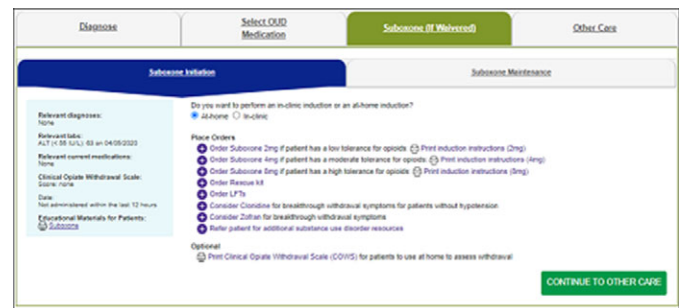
Diagnose | Select OUD Medication | Suboxone (If Waivered) | Other Care

Suboxone Initiation | Suboxone Maintenance

Relevant diagnoses:
None

Relevant labs:
ALT (< 55 U/L): 63 on 04/05/2020

Relevant current medications:
None

Clinical Opiate Withdrawal Scale:
Score: none

Date:
Not administered within the last 12 hours

Educational Materials for Patients:
Suboxone

Do you want to perform an in-clinic induction or an at-home induction?
At-home In-clinic

Place Orders
Order Suboxone 2mg if patient has a low tolerance for opioids Print induction instructions (2mg)
Order Suboxone 4mg if patient has a moderate tolerance for opioids Print induction instructions (4mg)
Order Suboxone 8mg if patient has a high tolerance for opioids Print induction instructions (8mg)
Order Rescue kit
Order LFTs
Consider Clonidine for breakthrough withdrawal symptoms for patients without hypotension
Consider Zofran for breakthrough withdrawal symptoms
Refer patient for additional substance use disorder resources

Optional
Print Clinical Opiate Withdrawal Scale (COWS) for patients to use at home to assess withdrawal

CONTINUE TO OTHER CARE